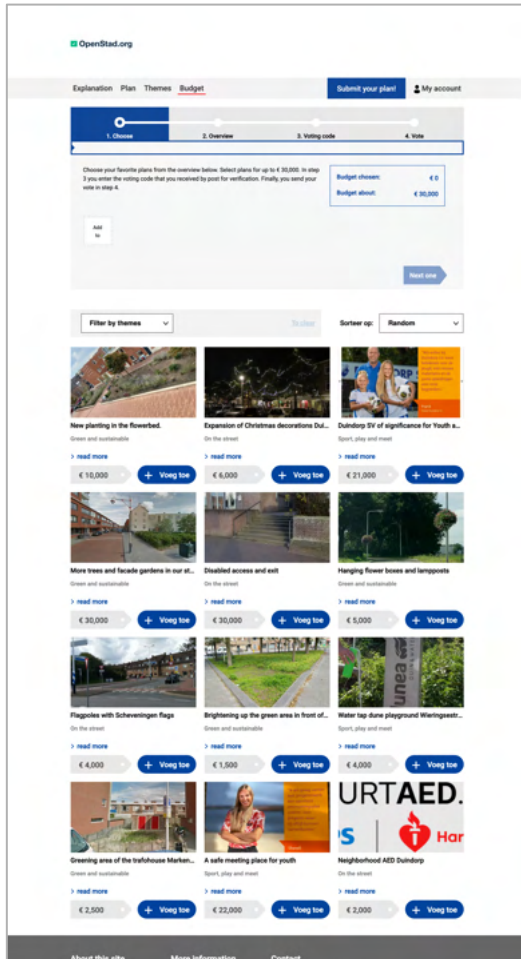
OpenStad.org

Explanation Plan Themes Budget

Submit your plan!

My account

1. Choose

2. Overview

3. Voting code

4. Vote

Choose your favorite plans from the overview below. Select plans for up to € 30,000. In step 3 you enter the voting code that you received by post for verification. Finally, you send your vote in step 4.

Budget chosen: € 0

Budget about: € 30,000

Add to

Next one

Filter by themes

To clear

Sorteer op:

Random

New planting in the flowerbed.

Green and sustainable

> read more

€ 10,000

+ Voeg toe

Expansion of Christmas decorations Dui...

On the street

> read more

€ 6,000

+ Voeg toe

Duindorp SV of significance for Youth a...

Sport, play and meet

> read more

€ 21,000

+ Voeg toe

More trees and facade gardens in our st...

Green and sustainable

> read more

€ 30,000

+ Voeg toe

Disabled access and exit

On the street

> read more

€ 30,000

+ Voeg toe

Hanging flower boxes and lampposts

Green and sustainable

> read more

€ 5,000

+ Voeg toe

Flagpoles with Scheveningen flags

On the street

> read more

€ 4,000

+ Voeg toe

Brightening up the green area in front of...

Green and sustainable

> read more

€ 1,500

+ Voeg toe

Water tap dune playground Wieringsestr...

Sport, play and meet

> read more

€ 4,000

+ Voeg toe

Greening area of the trafohouse Marken...

Green and sustainable

> read more

€ 2,500

+ Voeg toe

A safe meeting place for youth

Sport, play and meet

> read more

€ 22,000

+ Voeg toe

Neighborhood AED Duindorp

On the street

> read more

€ 2,000

+ Voeg toe

About this site

More information

Contact